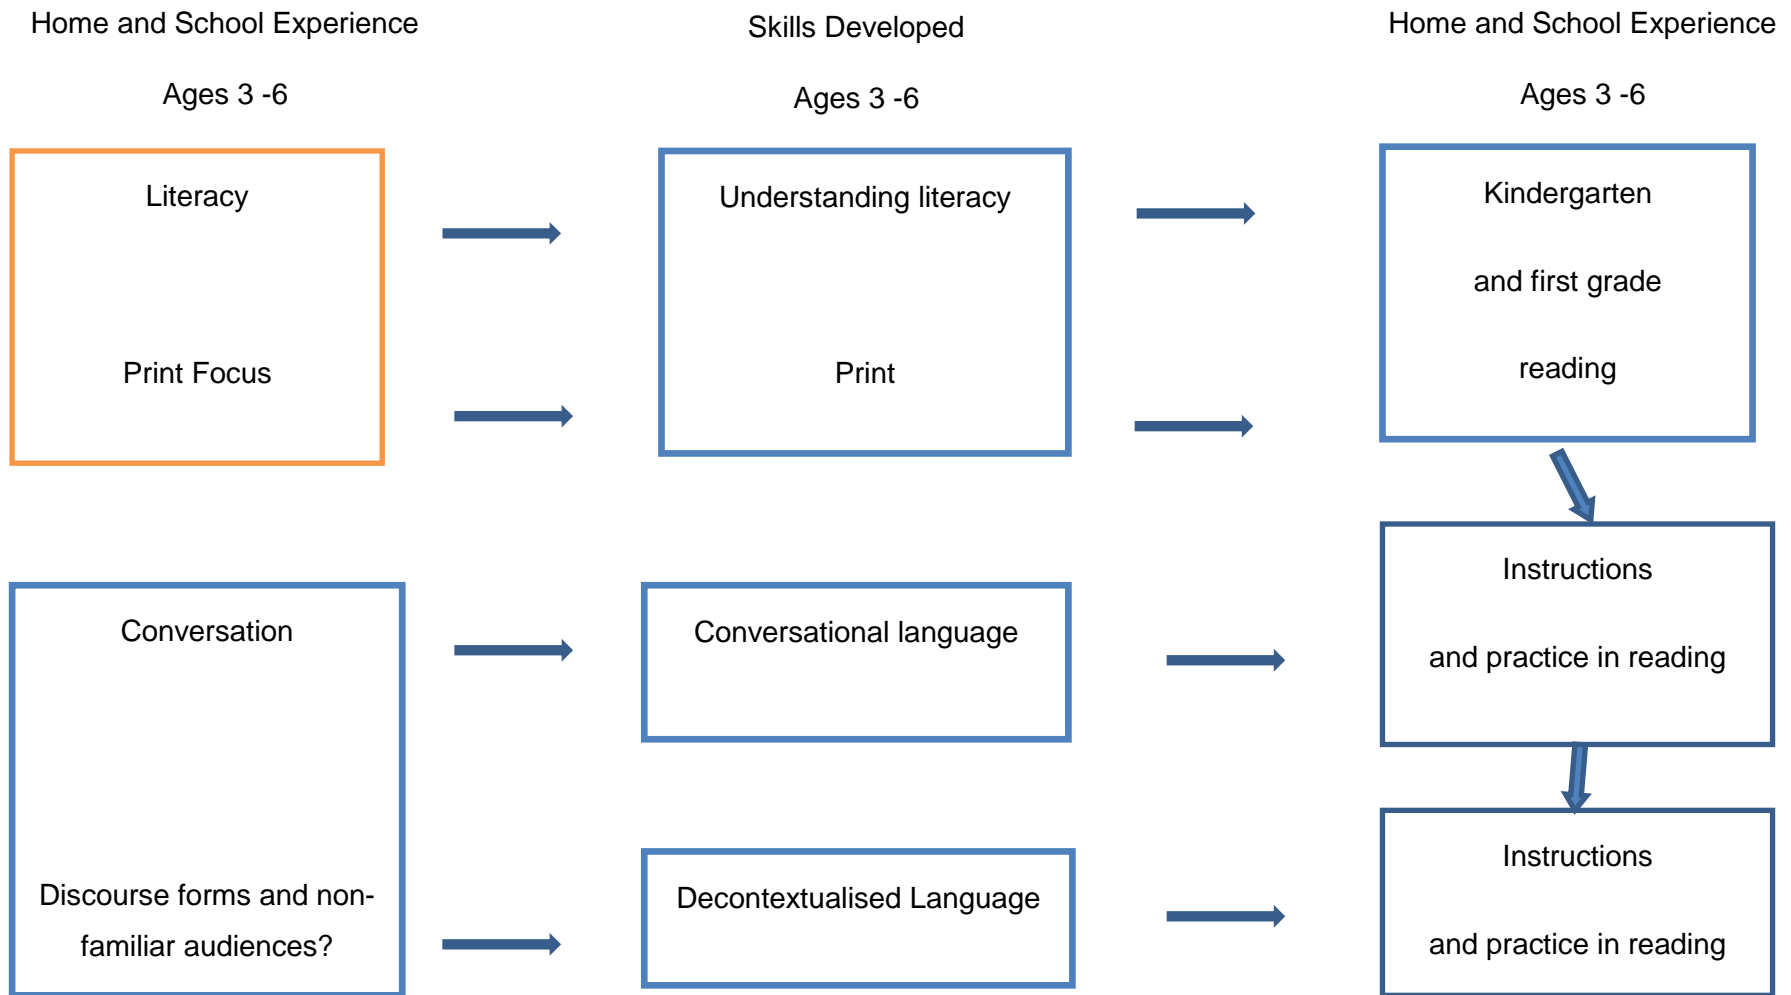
Home and School Experience

Ages 3 -6

Skills Developed

Ages 3 -6

Home and School Experience

Ages 3 -6

Literacy

Print Focus

Understanding literacy

Print

Kindergarten

and first grade

reading

Instructions

and practice in reading

Conversation

Discourse forms and non-familiar audiences?

Conversational language

Decontextualised Language

Instructions

and practice in reading